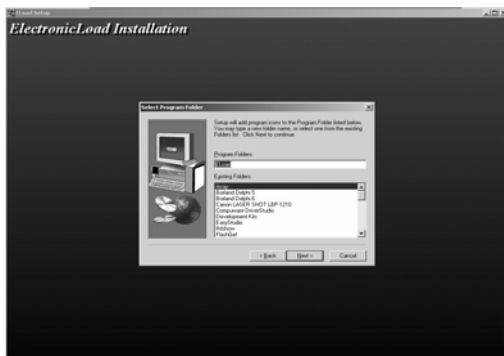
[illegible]

ElectronicLoad Installation

Select Program Folder

Setup will add program icons to the Program Folder listed below. You may type a new folder name, or select one from the existing Folders list. Click Next to continue.

Program Folders:

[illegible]

Existing Folders:

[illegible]
Borland Delphi 5
Borland Delphi 6
Canon LASER SHOT LBP-1210
Compuware DriverStudio
Development Kits
EasyStudio
Fdshow
FlashGet

< Back
Next >
Cancel